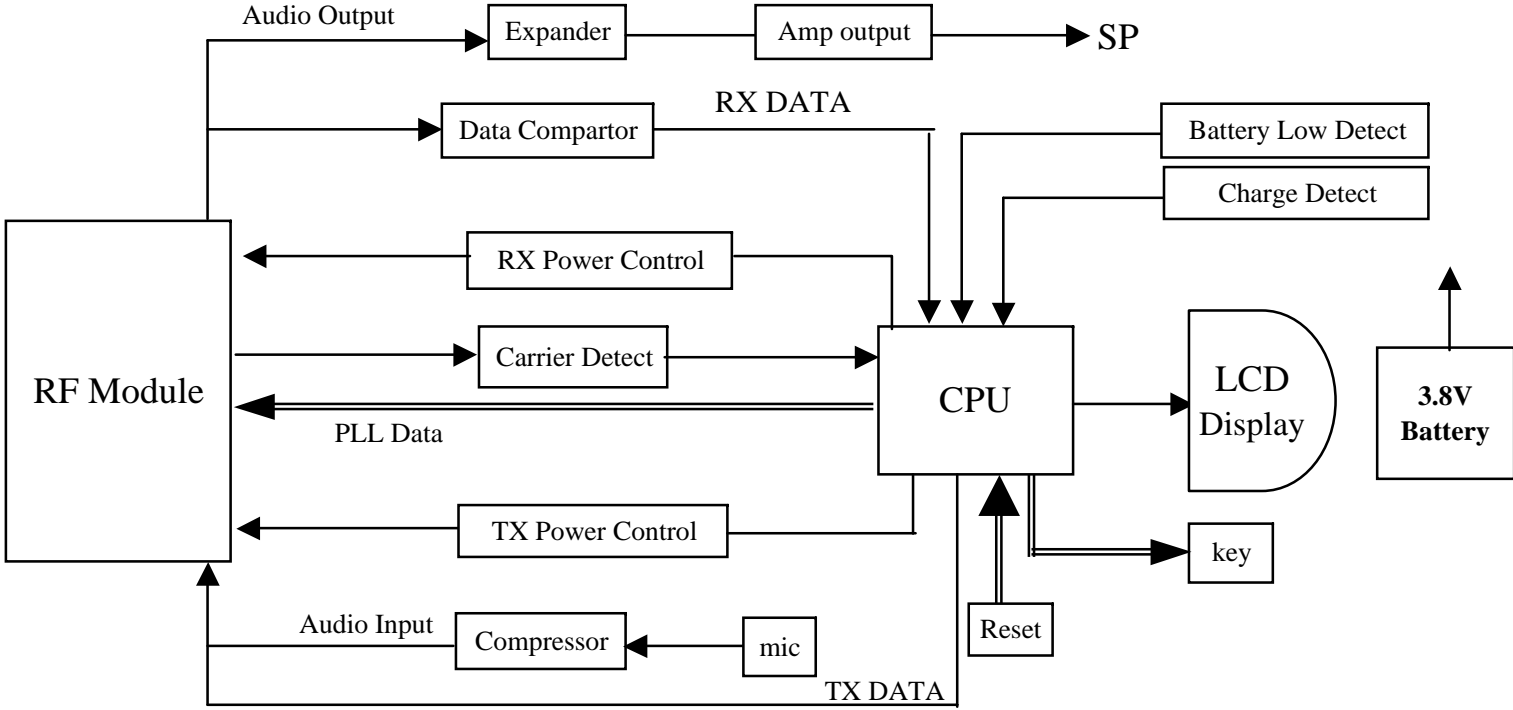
Audio Output
Expander
Amp output
SP
RX DATA
Data Compartor
Battery Low Detect
Charge Detect
RF Module
RX Power Control
Carrier Detect
CPU
LCD Display
3.8V Battery
PLL Data
TX Power Control
key
Audio Input
Compressor
mic
Reset
TX DATA